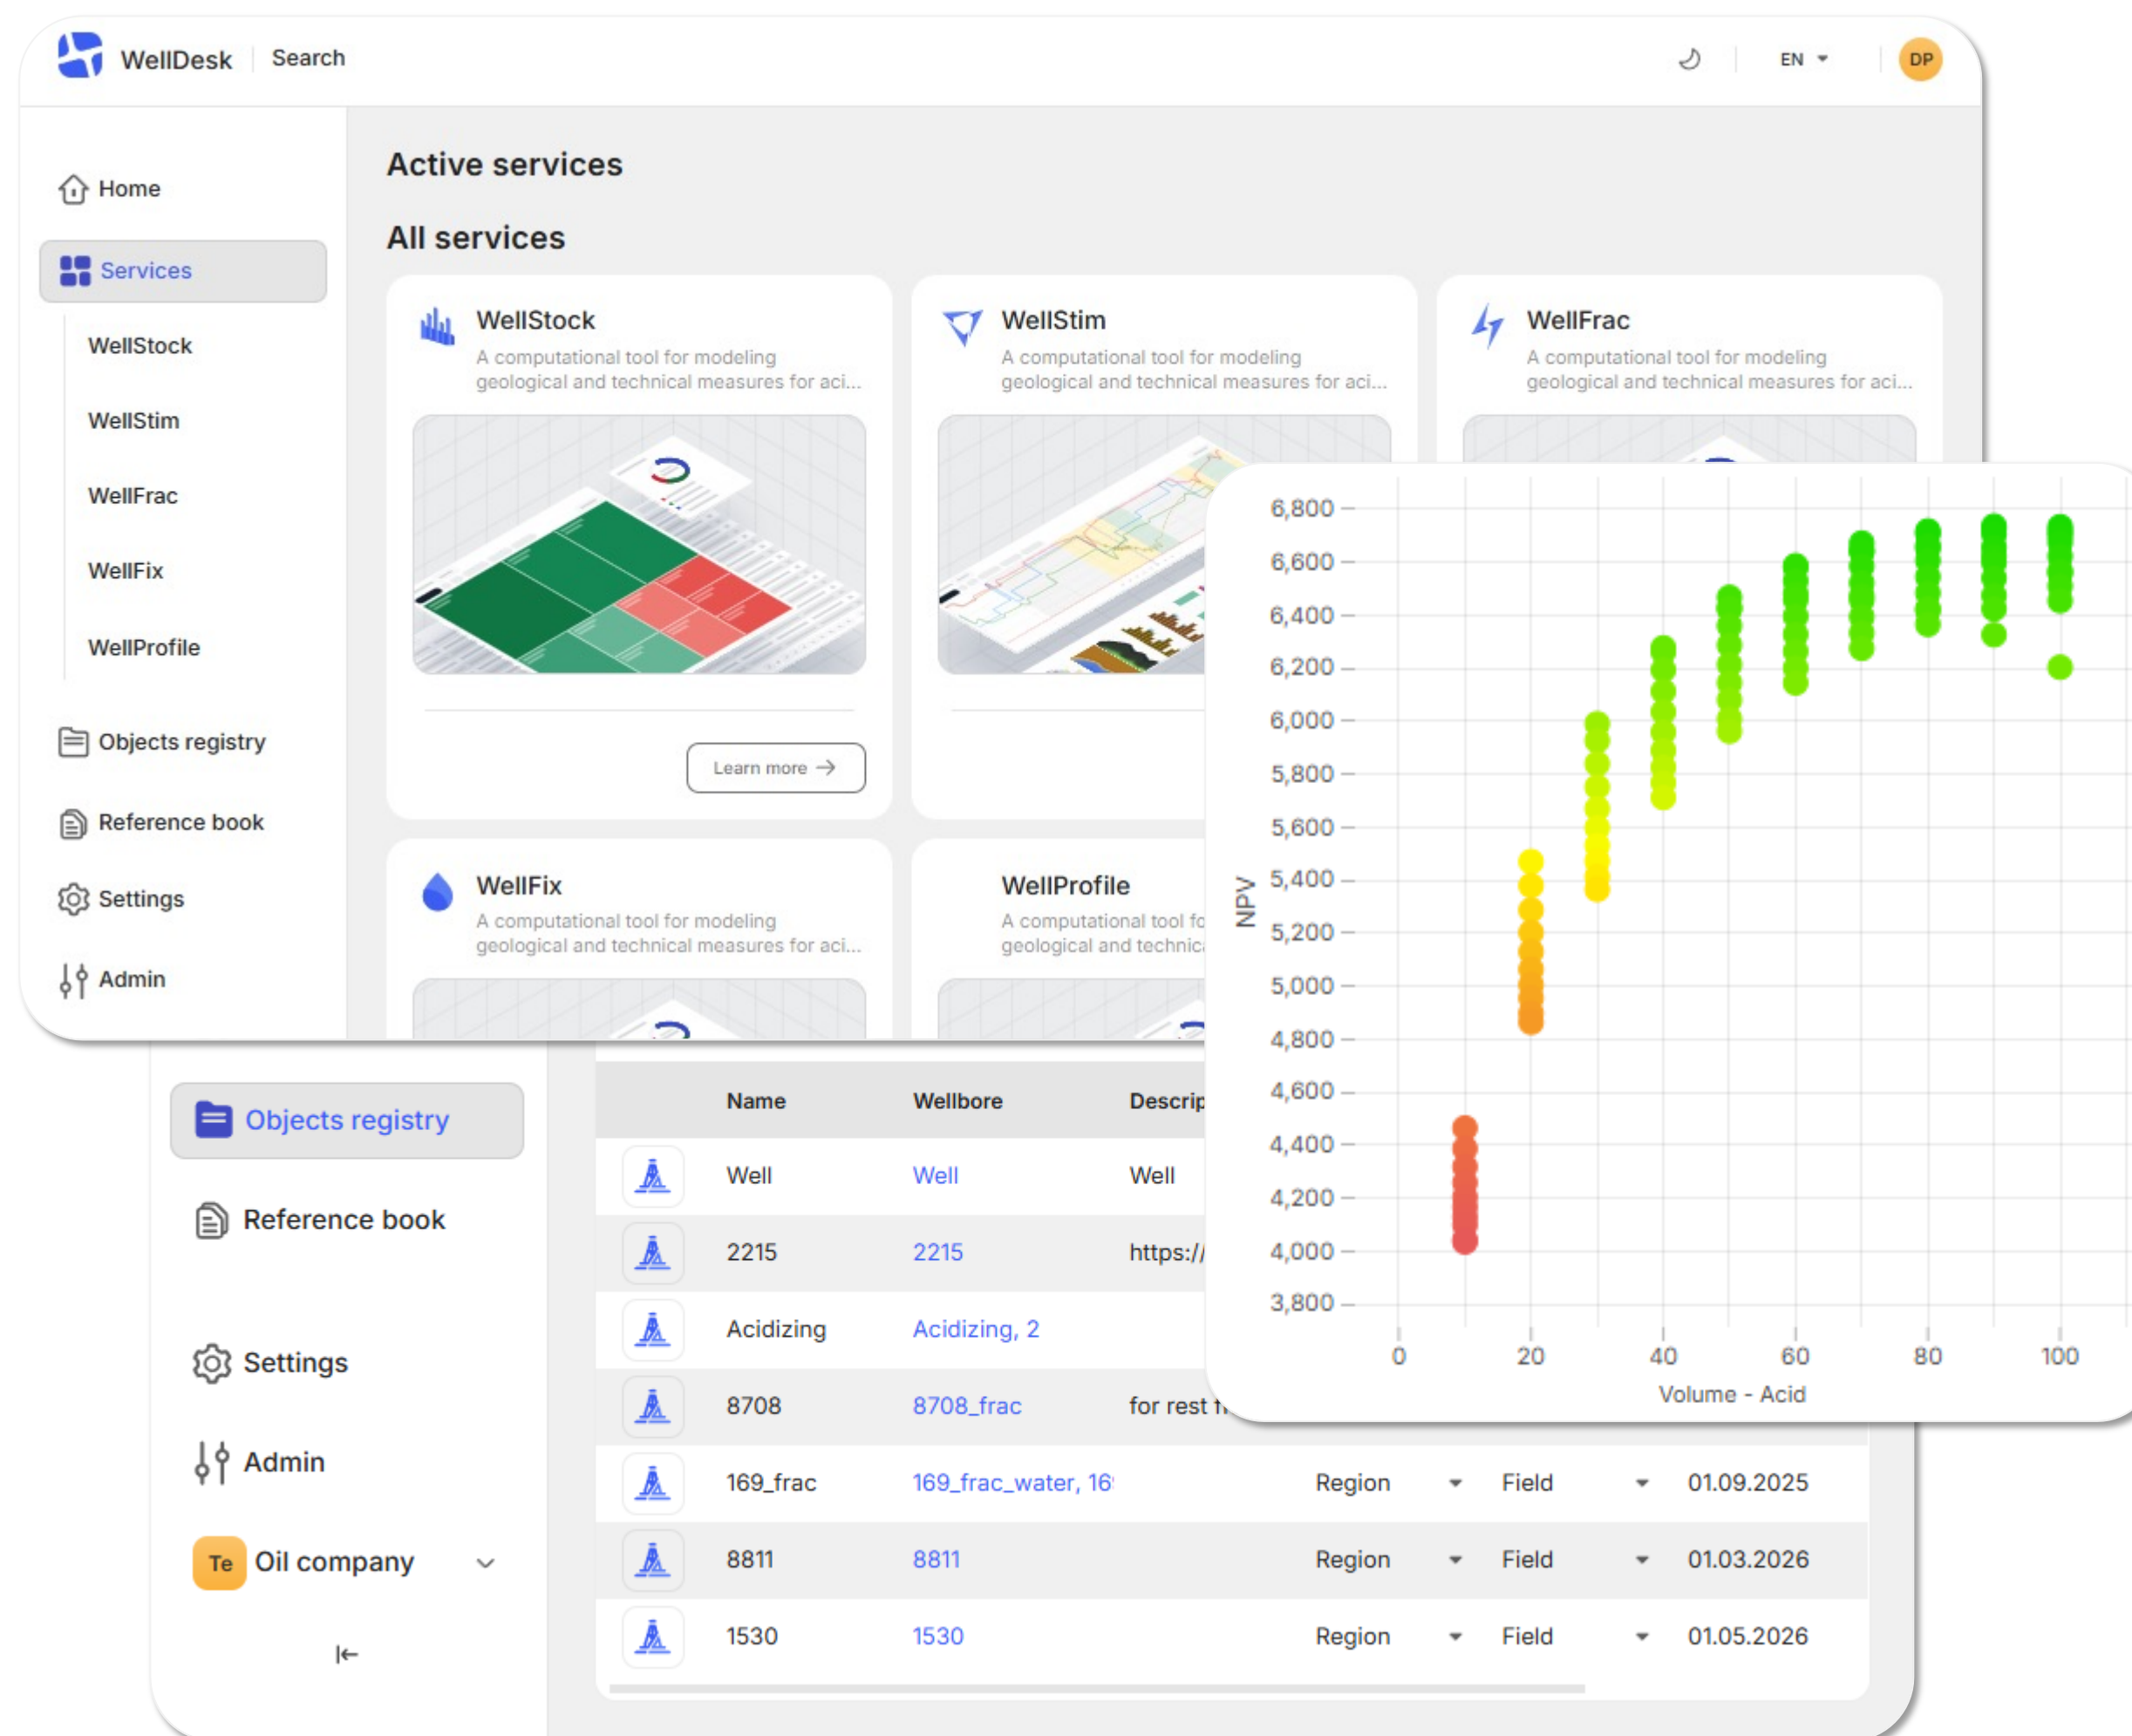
WellDesk | Search

EN

DP

Home

Services

WellStock

WellStim

WellFrac

WellFix

WellProfile

Objects registry

Reference book

Settings

Admin

Active services

All services

WellStock
A computational tool for modeling geological and technical measures for aci...

Learn more →

WellStim
A computational tool for modeling geological and technical measures for aci...

WellFrac
A computational tool for modeling geological and technical measures for aci...

WellFix
A computational tool for modeling geological and technical measures for aci...

WellProfile
A computational tool fo geological and technic

6,800
6,600
6,400
6,200
6,000
5,800
5,600
5,400
5,200
5,000
4,800
4,600
4,400
4,200
4,000
3,800

NPV

0 20 40 60 80 100

Volume - Acid

Objects registry

Reference book

Settings

Admin

Te Oil company

| | Name | Wellbore | Descrip | | | |
|---|---|---|---|---|---|---|
| | Well | Well | Well | | | |
| | 2215 | 2215 | https:// | | | |
| | Acidizing | Acidizing, 2 | | | | |
| | 8708 | 8708_frac | for rest f | | | |
| | 169_frac | 169_frac_water, 16 | | Region | Field | 01.09.2025 |
| | 8811 | 8811 | | Region | Field | 01.03.2026 |
| | 1530 | 1530 | | Region | Field | 01.05.2026 |